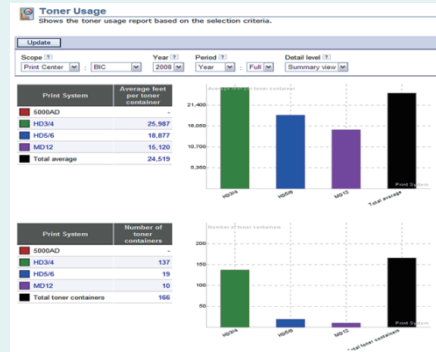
Toner Usage
Shows the toner usage report based on the selection criteria.

Update

Scope ? Print Center | BIC
Year ? 2008
Period ? Year | Full
Detail level ? Summary view

| Print System | Average feet per toner container |
|---|---|
| 5000AD | - |
| HD3/4 | 25,987 |
| HD5/6 | 18,877 |
| MD12 | 15,120 |
| Total average | 24,519 |

Average feet per toner container
21,400
16,050
10,700
5,350
HD3/4
HD5/6
MD12
Total average
Print System

| Print System | Number of toner containers |
|---|---|
| 5000AD | - |
| HD3/4 | 137 |
| HD5/6 | 19 |
| MD12 | 10 |
| Total toner containers | 166 |

Number of toner containers
200
150
100
50
HD3/4
HD5/6
MD12
Total toner containers
Print System